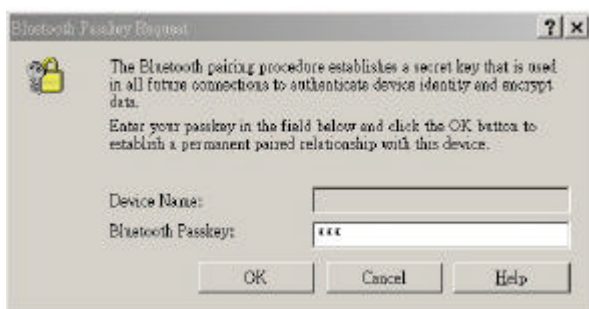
Bluetooth Passkey Request

?|×

The Bluetooth pairing procedure establishes a secret key that is used in all future connections to authenticate device identity and encrypt data.

Enter your passkey in the field below and click the OK button to establish a permanent paired relationship with this device.

Device Name:

Bluetooth Passkey: ***

OK

Cancel

Help